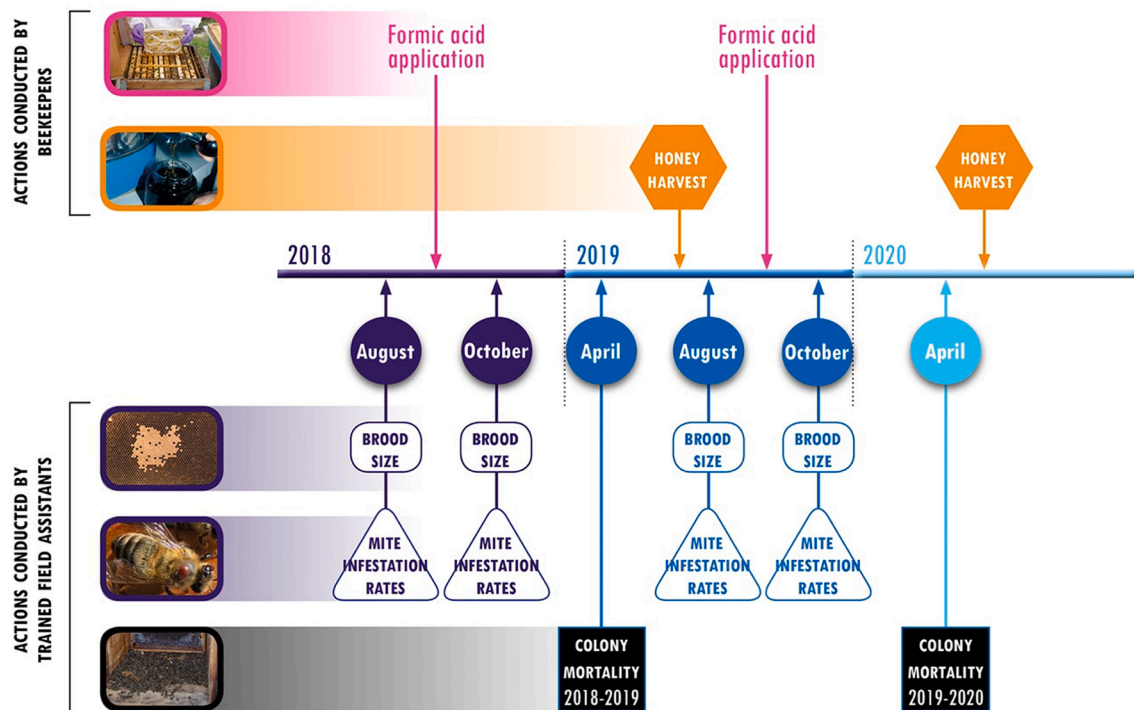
ACTIONS CONDUCTED BY BEEKEEPERS

Formic acid application

Formic acid application

HONEY HARVEST

HONEY HARVEST

2018

2019

2020

August

October

April

August

October

April

ACTIONS CONDUCTED BY TRAINED FIELD ASSISTANTS

BROOD SIZE

BROOD SIZE

BROOD SIZE

BROOD SIZE

MITE INFESTATION RATES

MITE INFESTATION RATES

MITE INFESTATION RATES

MITE INFESTATION RATES

COLONY MORTALITY 2018-2019

COLONY MORTALITY 2019-2020